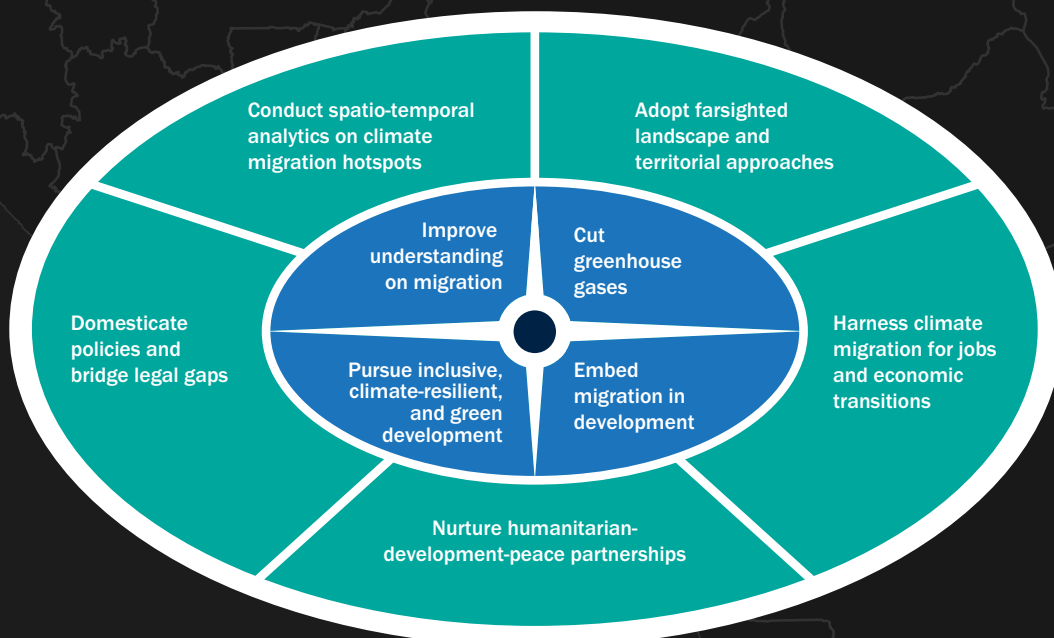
Conduct spatio-temporal analytics on climate migration hotspots

Adopt farsighted landscape and territorial approaches

Improve understanding on migration

Cut greenhouse gases

Domesticate policies and bridge legal gaps

Harness climate migration for jobs and economic transitions

Pursue inclusive, climate-resilient, and green development

Embed migration in development

Nurture humanitarian-development-peace partnerships